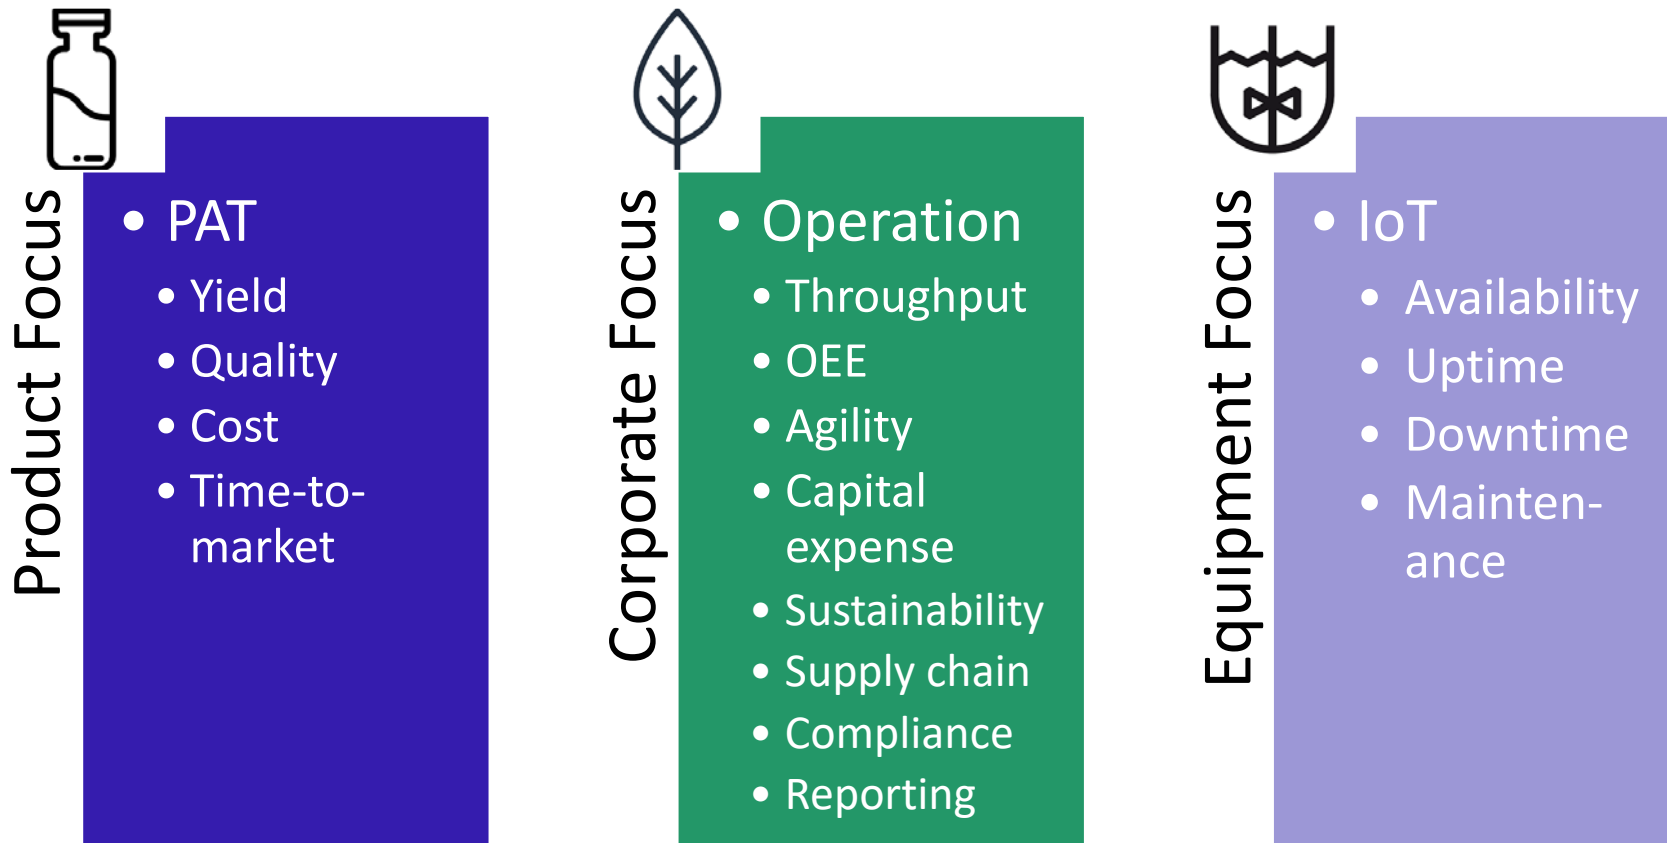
Product Focus

- PAT
  - Yield
  - Quality
  - Cost
  - Time-to-market

Corporate Focus

- Operation
  - Throughput
  - OEE
  - Agility
  - Capital expense
  - Sustainability
  - Supply chain
  - Compliance
  - Reporting

Equipment Focus

- IoT
  - Availability
  - Uptime
  - Downtime
  - Mainten-ance